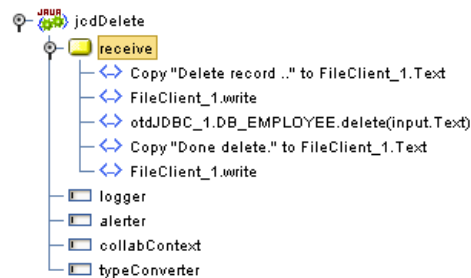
JAVA
jcdDelete
receive
Copy "Delete record .." to FileClient_1.Text
FileClient_1.write
otdJDBC_1.DB_EMPLOYEE.delete(input.Text)
Copy "Done delete." to FileClient_1.Text
FileClient_1.write
logger
alerter
collabContext
typeConverter